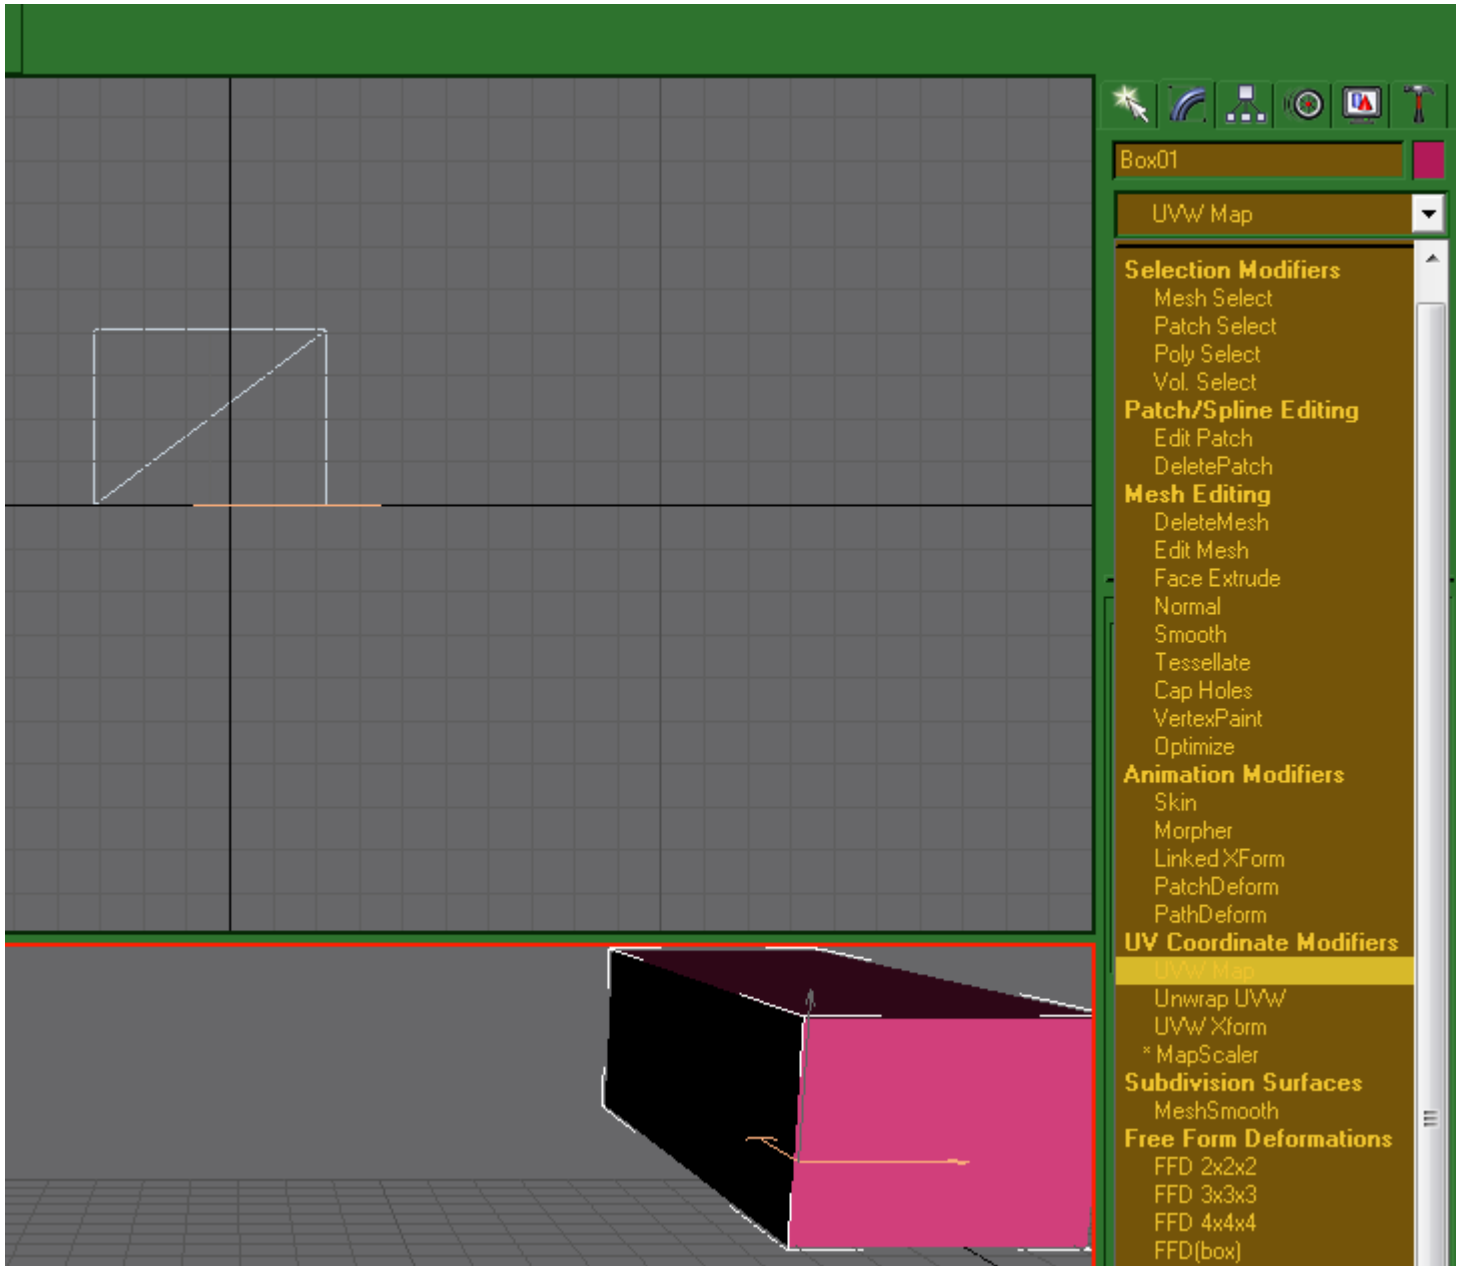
Box01

UVW Map

Selection Modifiers
Mesh Select
Patch Select
Poly Select
Vol. Select
Patch/Spline Editing
Edit Patch
DeletePatch
Mesh Editing
DeleteMesh
Edit Mesh
Face Extrude
Normal
Smooth
Tessellate
Cap Holes
VertexPaint
Optimize
Animation Modifiers
Skin
Morpher
Linked XForm
PatchDeform
PathDeform
UV Coordinate Modifiers
UVW Map
Unwrap UVW
UVW Xform
* MapScaler
Subdivision Surfaces
MeshSmooth
Free Form Deformations
FFD 2x2x2
FFD 3x3x3
FFD 4x4x4
FFD(box)